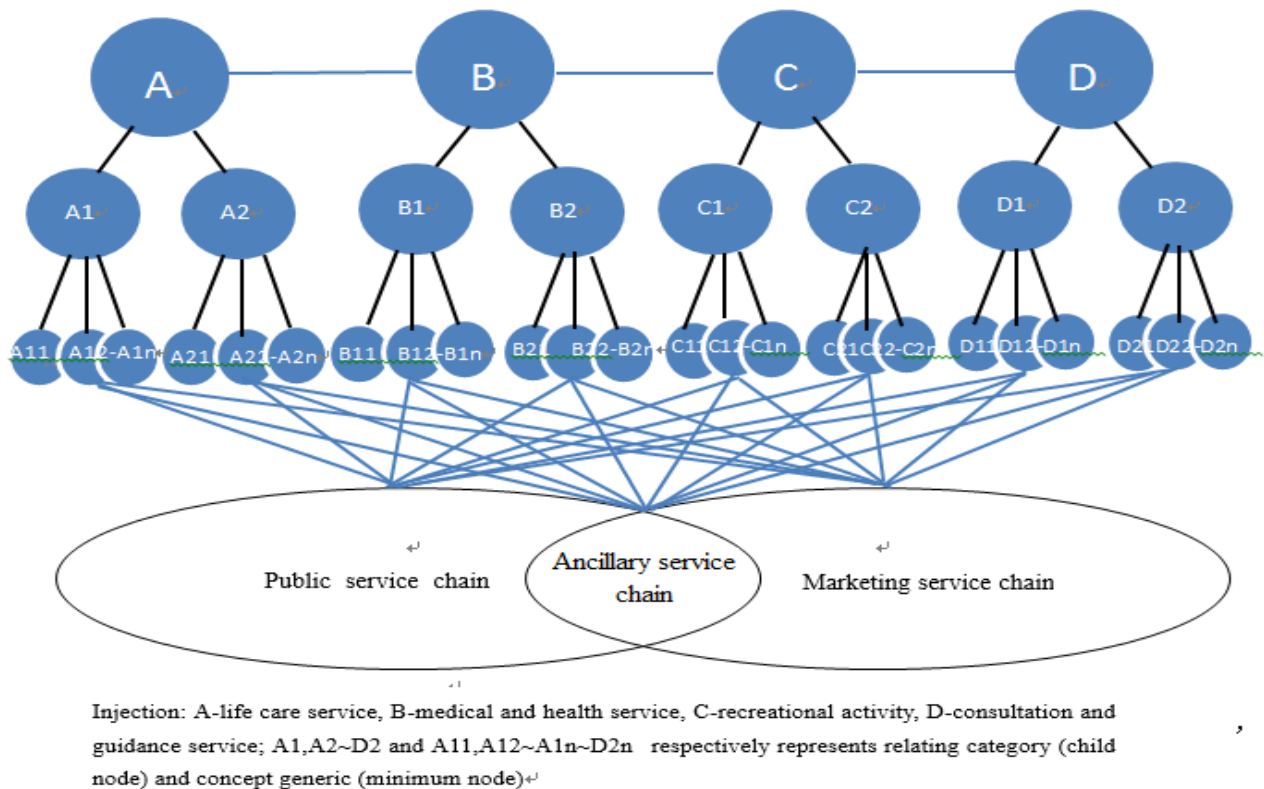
A B C D

A1 A2 B1 B2 C1 C2 D1 D2

A11 A12 A1n A21 A22 A2n B11 B12 B1n B21 B22 B2n C11 C12 C1n C21 C22 C2n D11 D12 D1n D21 D22 D2n

Public service chain

Ancillary service chain

Marketing service chain

Injection: A-life care service, B-medical and health service, C-recreational activity, D-consultation and guidance service; A1,A2~D2 and A11,A12~A1n~D2n respectively represents relating category (child node) and concept generic (minimum node)